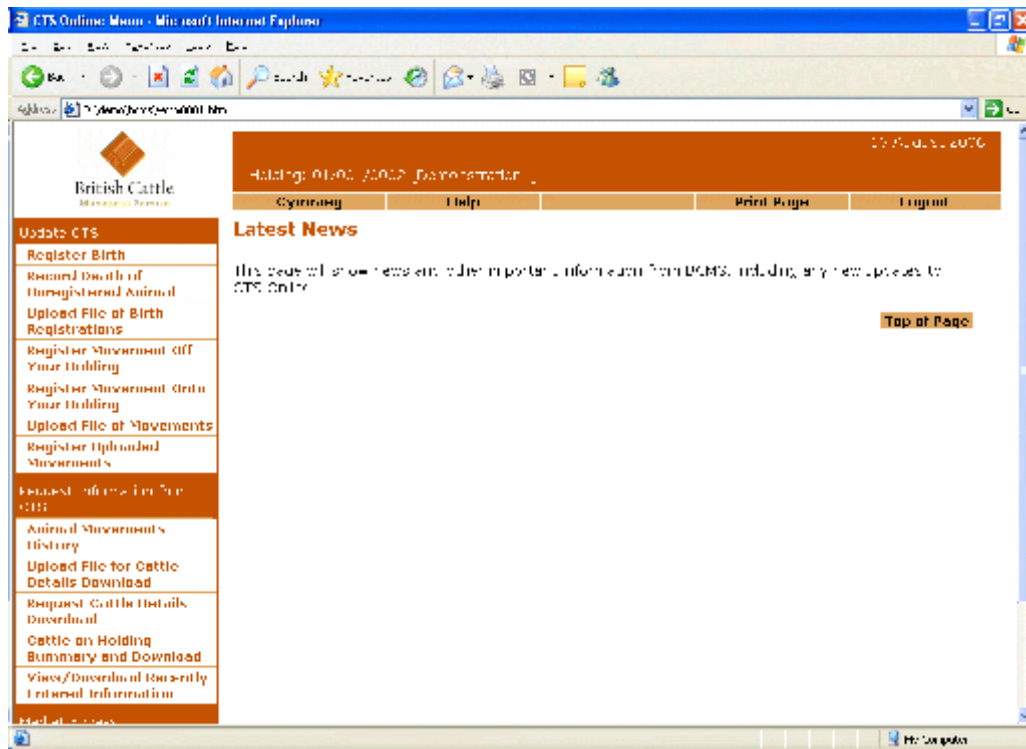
CTS Online: Menu - Microsoft Internet Explorer

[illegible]

Address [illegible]

British Cattle
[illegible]

17 August 2006
Holding: 01/001/0002 Demonstration

Cymraeg | Help | | Print Page | Logout

Update CTS
Register Birth
Record Death of Unregistered Animal
Upload File of Birth Registrations
Register Movement Off Your Holding
Register Movement Onto Your Holding
Upload File of Movements
Register Uploaded Movements
Request Information from CTS
Animal Movements History
Upload File for Cattle Details Download
Request Cattle Details Download
Cattle on Holding Summary and Download
View/Download Recently Entered Information
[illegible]

Latest News

This page will show news and other important information from BCMS, including any new updates to CTS Online.

Top of Page

My Computer